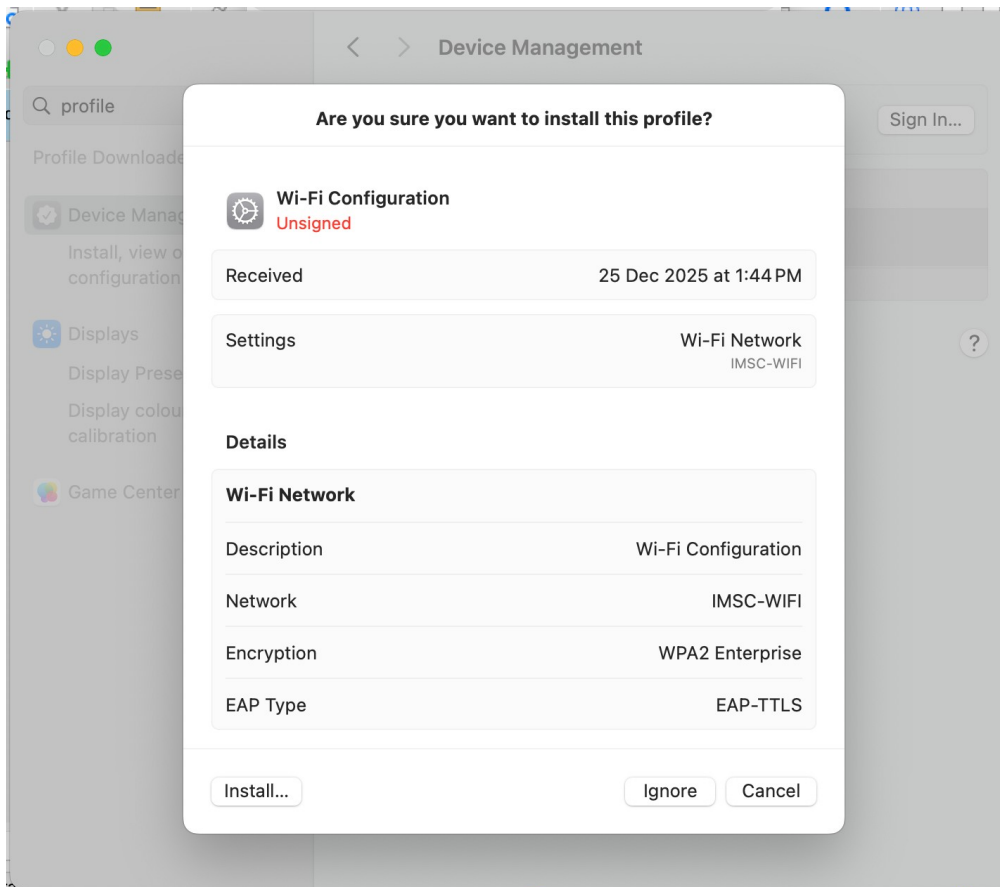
Device Management

profile

Profile Downloade

Device Manag

Install, view o configuration

Displays

Display Prese

Display colou calibration

Game Center

Sign In...

?

Are you sure you want to install this profile?

Wi-Fi Configuration
Unsigned

| Received | 25 Dec 2025 at 1:44 PM |
|---|---|
| Settings | Wi-Fi Network IMSC-WIFI |

Details

Wi-Fi Network

| Description | Wi-Fi Configuration |
|---|---|
| Network | IMSC-WIFI |
| Encryption | WPA2 Enterprise |
| EAP Type | EAP-TTLS |

Install...

Ignore

Cancel